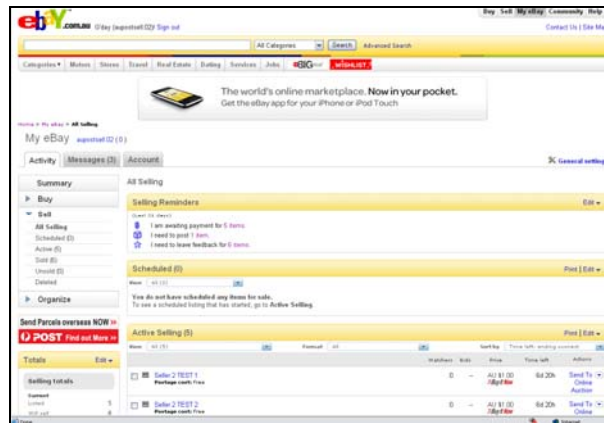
ebay.com.au G'day (auposttest02)! Sign out

Buy | Sell | My eBay | Community | Help

Contact Us | Site Map

All Categories | Search | Advanced Search

Categories | Motors | Stores | Travel | Real Estate | Dating | Services | Jobs | eBIG | WISHLIST

The world's online marketplace. Now in your pocket.
Get the eBay app for your iPhone or iPod Touch

Home > My eBay > All Selling

My eBay auposttest02 (0)

Activity | Messages (3) | Account

General settings

Summary

Buy

Sell

All Selling

Scheduled (0)

Active (5)

Sold (6)

Unsold (0)

Deleted

Organize

Send Parcels overseas NOW >>

POST Find out More >>

Totals Edit

Selling totals

Current

Listed 5

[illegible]

All Selling

Selling Reminders Edit

(Last 31 days)

I am awaiting payment for 5 items.

I need to post 1 item.

I need to leave feedback for 6 items.

Scheduled (0) Print | Edit

Show All (0)

You do not have scheduled any items for sale.
To see a scheduled listing that has started, go to Active Selling.

Active Selling (5) Print | Edit

Show All (5) Format All Sort by Time left: ending soonest

Watchers | Bids | Price | Time left | Actions

Seller 2 TEST 1
Postage cost: Free
0 | – | AU $1.00 Buy It Now | 6d 20h | Send To Online Auction

Seller 2 TEST 2
Postage cost: Free
0 | – | AU $1.00 Buy It Now | 6d 20h | Send To Online